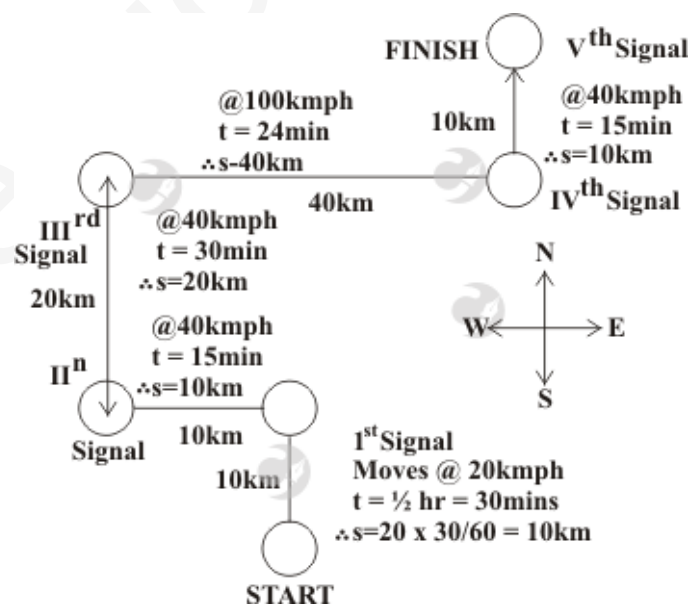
FINISH

V$^{th}$ Signal

@100kmph
t = 24min
∴s-40km

@40kmph
t = 15min
∴s=10km

10km

40km

IV$^{th}$ Signal

III$^{rd}$ Signal

@40kmph
t = 30min
∴s=20km

20km

N

W

E

S

@40kmph
t = 15min
∴s=10km

II$^{n}$ Signal

10km

10km

1$^{st}$ Signal
Moves @ 20kmph
t = ½ hr = 30mins
∴s=20 x 30/60 = 10km

START